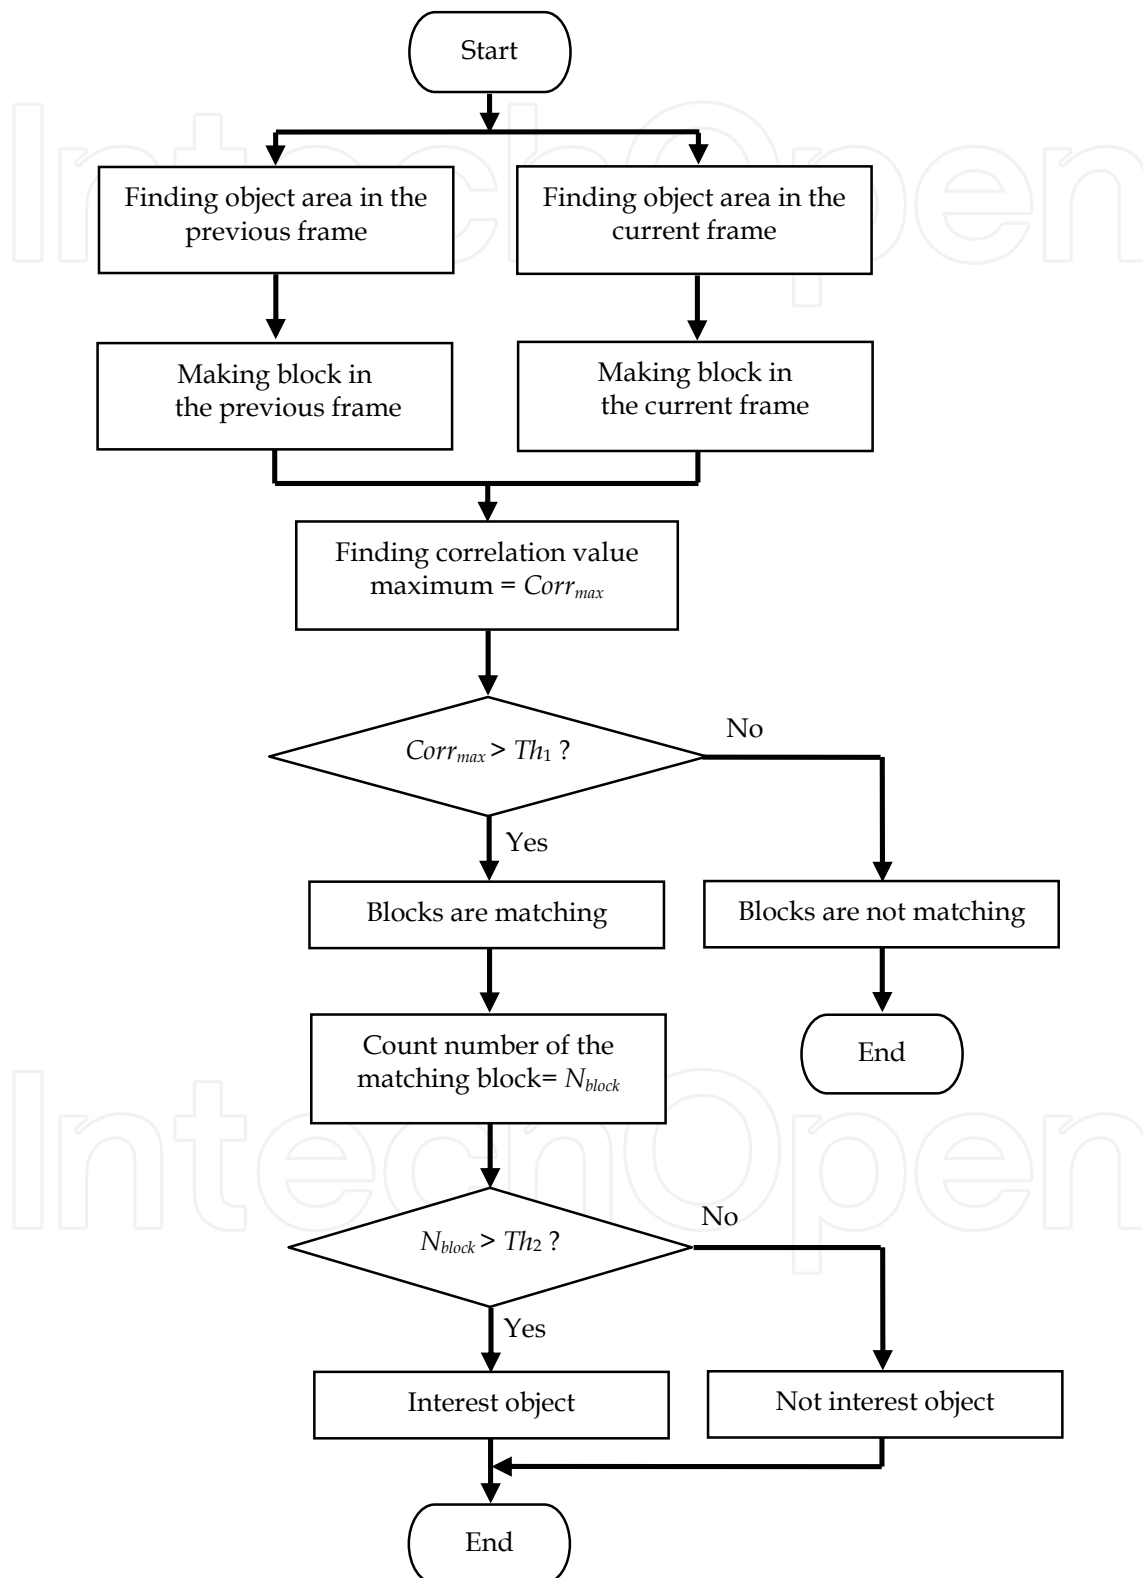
Start

Finding object area in the previous frame

Finding object area in the current frame

Making block in the previous frame

Making block in the current frame

Finding correlation value maximum = $Corr_{max}$

$Corr_{max} > Th_1$ ?

No

Yes

Blocks are matching

Blocks are not matching

End

Count number of the matching block= $N_{block}$

$N_{block} > Th_2$ ?

No

Yes

Interest object

Not interest object

End

IntechOpen

IntechOpen